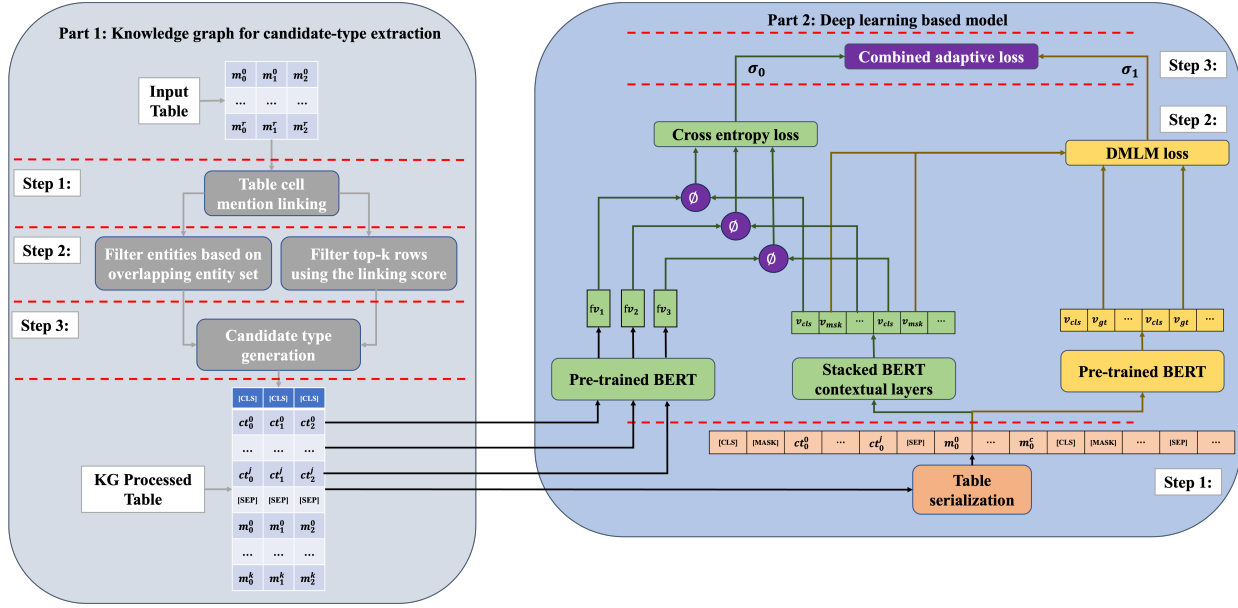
Part 1: Knowledge graph for candidate-type extraction

Input Table

| $m_0^0$ | $m_1^0$ | $m_2^0$ |
|---|---|---|
| … | … | … |
| $m_0^r$ | $m_1^r$ | $m_2^r$ |

Step 1:

Table cell mention linking

Step 2:

Filter entities based on overlapping entity set

Filter top-k rows using the linking score

Step 3:

Candidate type generation

KG Processed Table

| [CLS] | [CLS] | [CLS] |
|---|---|---|
| $ct_0^0$ | $ct_1^0$ | $ct_2^0$ |
| … | … | … |
| $ct_0^j$ | $ct_1^j$ | $ct_2^j$ |
| [SEP] | [SEP] | [SEP] |
| $m_0^0$ | $m_1^0$ | $m_2^0$ |
| … | … | … |
| $m_0^k$ | $m_1^k$ | $m_2^k$ |

Part 2: Deep learning based model

Combined adaptive loss

$\sigma_0$

$\sigma_1$

Step 3:

Step 2:

Cross entropy loss

DMLM loss

Ø

Ø

Ø

$fv_1$

$fv_2$

$fv_3$

| $v_{cls}$ | $v_{msk}$ | … | $v_{cls}$ | $v_{msk}$ | … |
|---|---|---|---|---|---|

| $v_{cls}$ | $v_{gt}$ | … | $v_{cls}$ | $v_{gt}$ | … |
|---|---|---|---|---|---|

Pre-trained BERT

Stacked BERT contextual layers

Pre-trained BERT

| [CLS] | [MASK] | $ct_0^0$ | … | $ct_0^j$ | [SEP] | $m_0^0$ | … | $m_0^c$ | [CLS] | [MASK] | … | [SEP] | … |
|---|---|---|---|---|---|---|---|---|---|---|---|---|---|

Table serialization

Step 1: